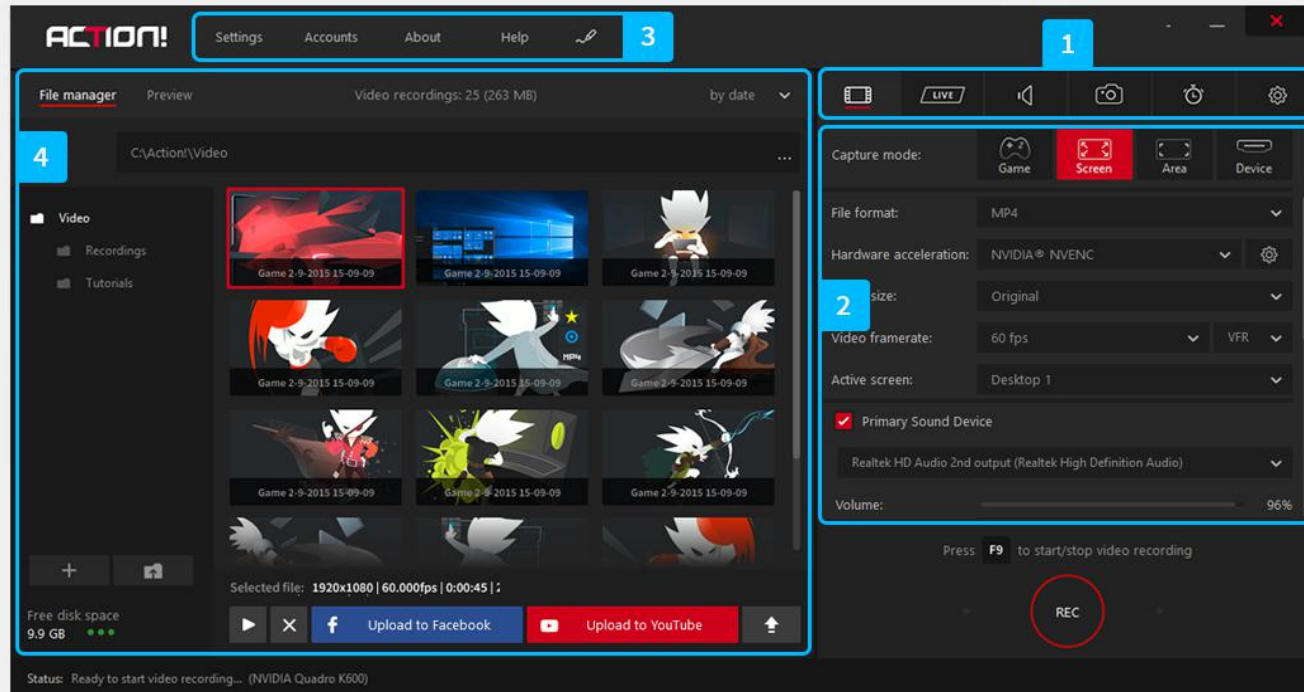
ACTION!

Settings Accounts About Help

3

1

File manager Preview Video recordings: 25 (263 MB) by date

4

C:\Action!\Video ...

Video
Recordings
Tutorials

Game 2-9-2015 15-09-09
Game 2-9-2015 15-09-09
Game 2-9-2015 15-09-09
Game 2-9-2015 15-09-09
Game 2-9-2015 15-09-09
Game 2-9-2015 15-09-09
Game 2-9-2015 15-09-09
Game 2-9-2015 15-09-09
Game 2-9-2015 15-09-09

+

Free disk space
9.9 GB

Selected file: 1920x1080 | 60.000fps | 0:00:45 | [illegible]

Upload to Facebook
Upload to YouTube

LIVE

Capture mode: Game Screen Area Device

File format: MP4

Hardware acceleration: NVIDIA® NVENC

2

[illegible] size: Original

Video framerate: 60 fps VFR

Active screen: Desktop 1

Primary Sound Device

Realtek HD Audio 2nd output (Realtek High Definition Audio)

Volume: 96%

Press F9 to start/stop video recording

REC

Status: Ready to start video recording... (NVIDIA Quadro K600)